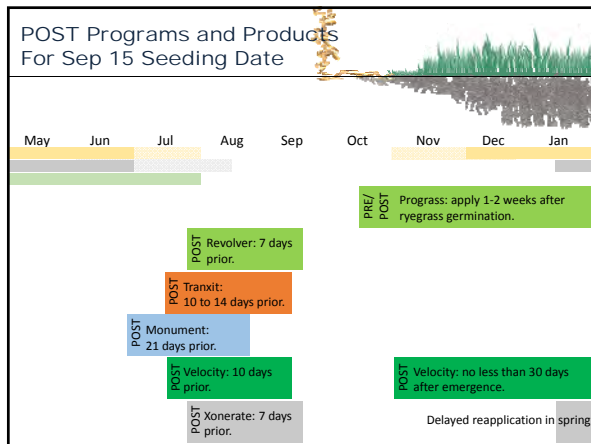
POST Programs and Products
For Sep 15 Seeding Date

May Jun Jul Aug Sep Oct Nov Dec Jan

PRE/POST Prograss: apply 1-2 weeks after ryegrass germination.

POST Revolver: 7 days prior.

POST Tranxit: 10 to 14 days prior.

POST Monument: 21 days prior.

POST Velocity: 10 days prior.

POST Velocity: no less than 30 days after emergence.

POST Xonerate: 7 days prior.

Delayed reapplication in spring